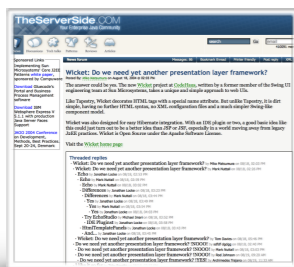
TheServerSide.COM

Wicket: Do we need yet another presentation layer framework?

The answer could be yes. The new Wicket project at CodeHaus, written by a former member of the Swing UI engineering team at Sun Microsystems, takes a unique and simple approach to web UIs.

Like Tapestry, Wicket decorates HTML tags with special name attributes. But unlike Tapestry, it is dirt simple, having no further HTML syntax, no XML configuration files and a much simpler Swing-like component model.

Wicket was also designed for easy fibernate integration. With an IDE plugin or two, a good basic idea like this could just turn out to be a better idea than JSP or JSF, especially in a world moving away from legacy J2EE practices. Wicket is Open Source under the Apache Software License.

Visit the Wicket home page

Threaded replies

Wicket: Do we need yet another presentation layer framework?
Wicket: Do we need yet another presentation layer framework?
Echo
Echo
Echo
Echo
Differences
Differences
Yes
Yes
Yes
Try EchoStudio
IDE Plugins!
HtmlTemplatePanels
And...
Wicket: Do we need yet another presentation layer framework?
Do we need yet another presentation layer framework? NOOO!
Do we need yet another presentation layer framework? NOOO!
Do we need yet another presentation layer framework? NOOO!
Do we need yet another presentation layer framework? YES!